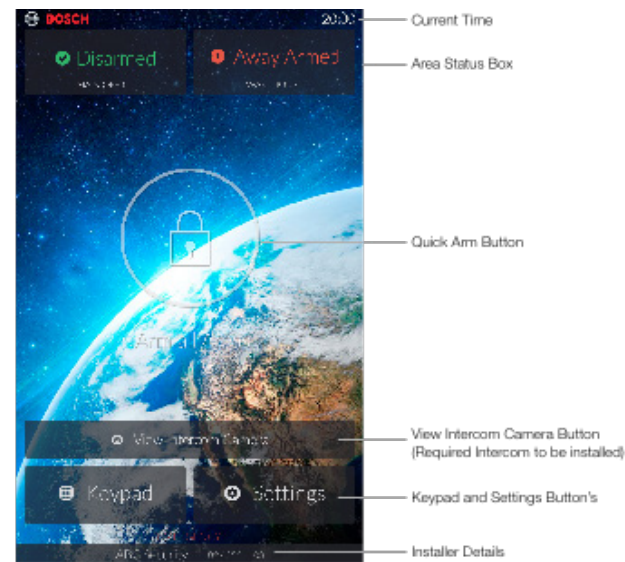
BOSCH

20:00

Disarmed

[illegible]

Away Armed

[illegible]

Arm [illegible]

View Intercom Camera

Keypad

Settings

ABC Security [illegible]

Current Time

Area Status Box

Quick Arm Button

View Intercom Camera Button (Required Intercom to be installed)

Keypad and Settings Button's

Installer Details